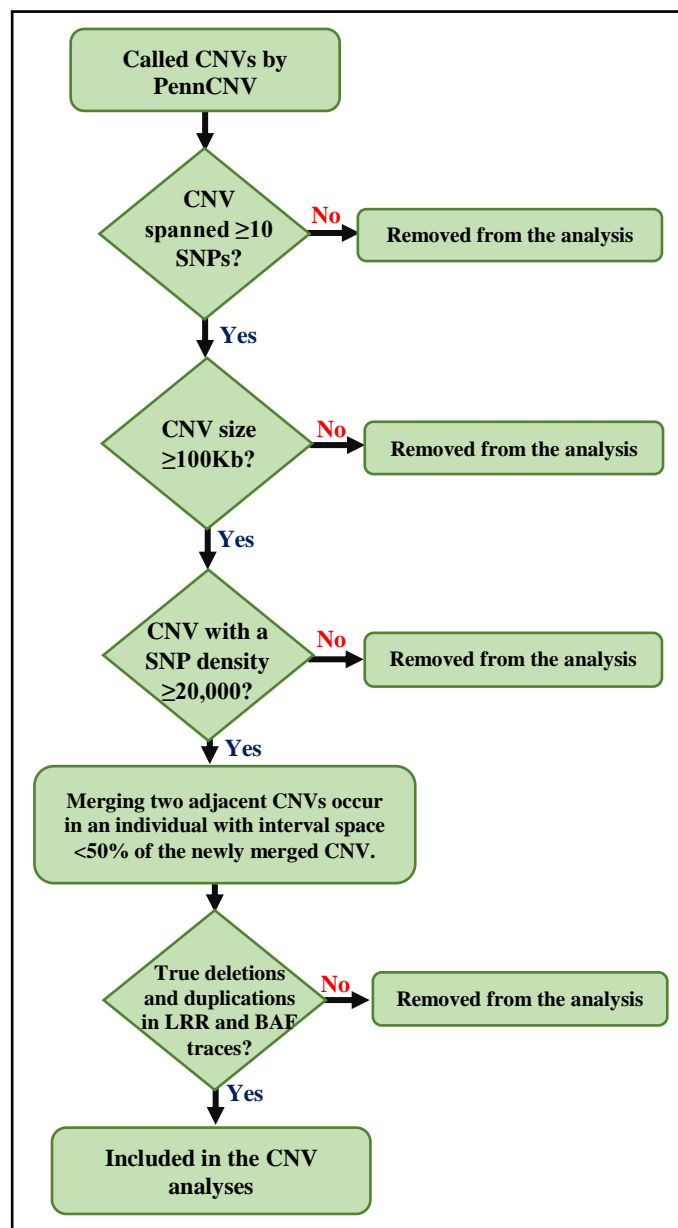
Called CNVs by PennCNV

CNV spanned ≥10 SNPs?

No

Removed from the analysis

Yes

CNV size ≥100Kb?

No

Removed from the analysis

Yes

CNV with a SNP density ≥20,000?

No

Removed from the analysis

Yes

Merging two adjacent CNVs occur in an individual with interval space <50% of the newly merged CNV.

True deletions and duplications in LRR and BAF traces?

No

Removed from the analysis

Yes

Included in the CNV analyses